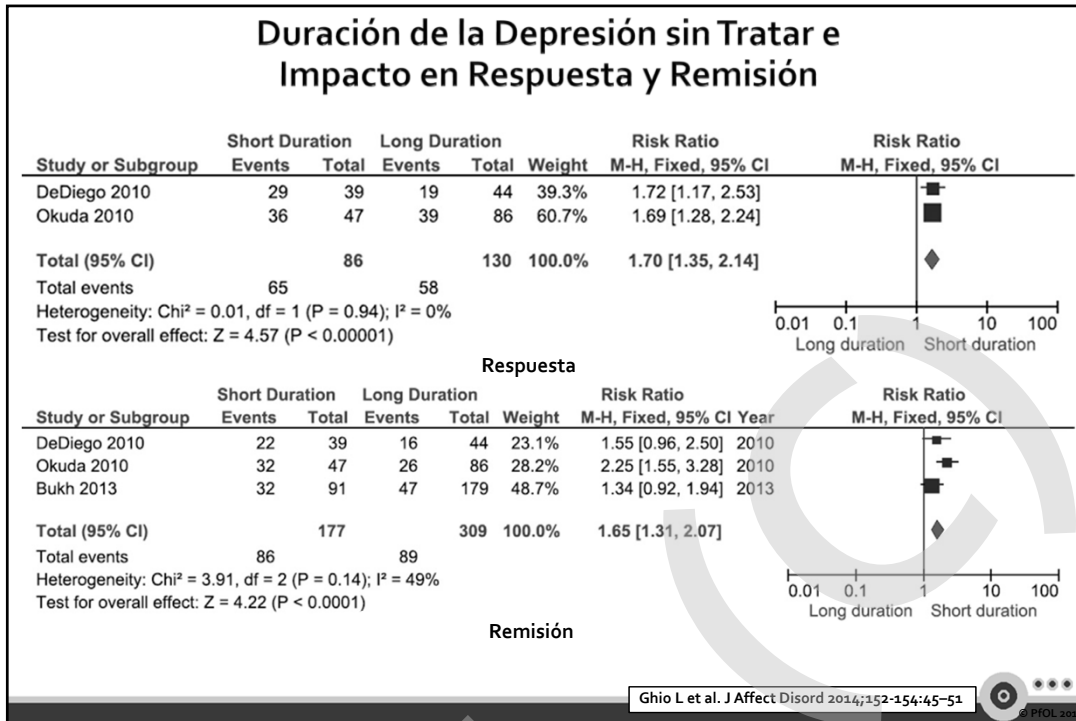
Duración de la Depresión sin Tratar e Impacto en Respuesta y Remisión

| Study or Subgroup | Short Duration Events | Short Duration Total | Long Duration Events | Long Duration Total | Weight | Risk Ratio M-H, Fixed, 95% CI |
|---|---|---|---|---|---|---|
| DeDiego 2010 | 29 | 39 | 19 | 44 | 39.3% | 1.72 [1.17, 2.53] |
| Okuda 2010 | 36 | 47 | 39 | 86 | 60.7% | 1.69 [1.28, 2.24] |
| Total (95% CI) | | 86 | | 130 | 100.0% | 1.70 [1.35, 2.14] |
| Total events | 65 | | 58 | | | |

Heterogeneity: Chi² = 0.01, df = 1 (P = 0.94); I² = 0%
Test for overall effect: Z = 4.57 (P < 0.00001)

Risk Ratio
M-H, Fixed, 95% CI
0.01 0.1 1 10 100
Long duration Short duration

Respuesta

| Study or Subgroup | Short Duration Events | Short Duration Total | Long Duration Events | Long Duration Total | Weight | Risk Ratio M-H, Fixed, 95% CI | Year |
|---|---|---|---|---|---|---|---|
| DeDiego 2010 | 22 | 39 | 16 | 44 | 23.1% | 1.55 [0.96, 2.50] | 2010 |
| Okuda 2010 | 32 | 47 | 26 | 86 | 28.2% | 2.25 [1.55, 3.28] | 2010 |
| Bukh 2013 | 32 | 91 | 47 | 179 | 48.7% | 1.34 [0.92, 1.94] | 2013 |
| Total (95% CI) | | 177 | | 309 | 100.0% | 1.65 [1.31, 2.07] | |
| Total events | 86 | | 89 | | | | |

Heterogeneity: Chi² = 3.91, df = 2 (P = 0.14); I² = 49%
Test for overall effect: Z = 4.22 (P < 0.0001)

Risk Ratio
M-H, Fixed, 95% CI
0.01 0.1 1 10 100
Long duration Short duration

Remisión

Ghio L et al. J Affect Disord 2014;152-154:45–51

© PfOL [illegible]